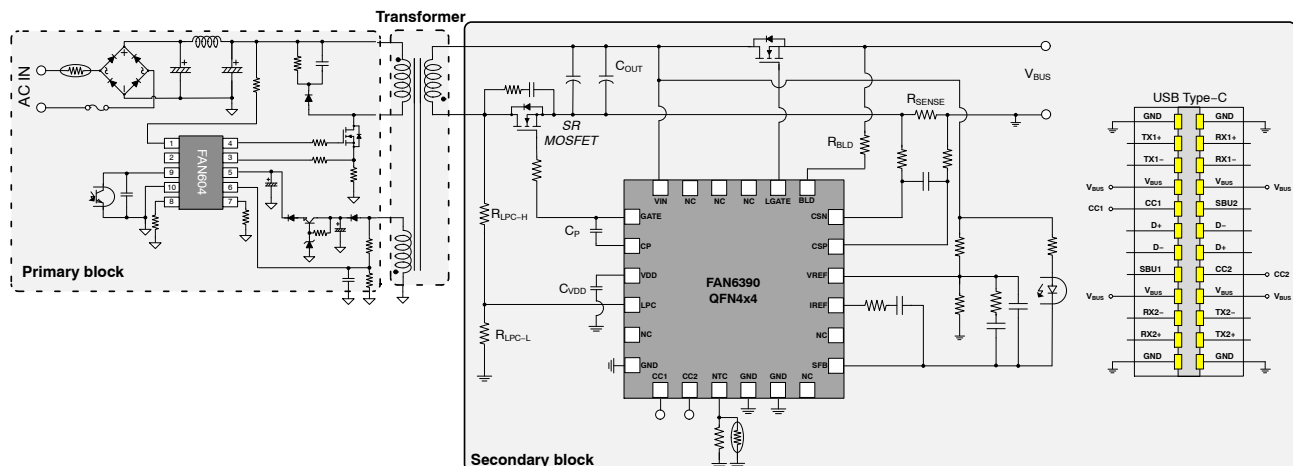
Transformer

AC IN

FAN604

1
2
9
10
8
4
3
5
6
7

Primary block

$C_{OUT}$

$V_{BUS}$

SR
MOSFET

$R_{SENSE}$

$R_{BLD}$

$R_{LPC-H}$

$C_P$

$C_{VDD}$

$R_{LPC-L}$

VIN
NC
NC
NC
LGATE
BLD

GATE
CP
VDD
LPC
NC
GND

CSN
CSP
VREF
IREF
NC
SFB

FAN6390
QFN4x4

CC1
CC2
NTC
GND
GND
NC

Secondary block

USB Type−C

| GND | GND |
|---|---|
| TX1+ | RX1+ |
| TX1− | RX1− |
| $V_{BUS}$ | $V_{BUS}$ |
| CC1 | SBU2 |
| D+ | D− |
| D− | D+ |
| SBU1 | CC2 |
| $V_{BUS}$ | $V_{BUS}$ |
| RX2− | TX2− |
| RX2+ | TX2+ |
| GND | GND |

$V_{BUS}$
CC1
$V_{BUS}$
$V_{BUS}$
CC2
$V_{BUS}$